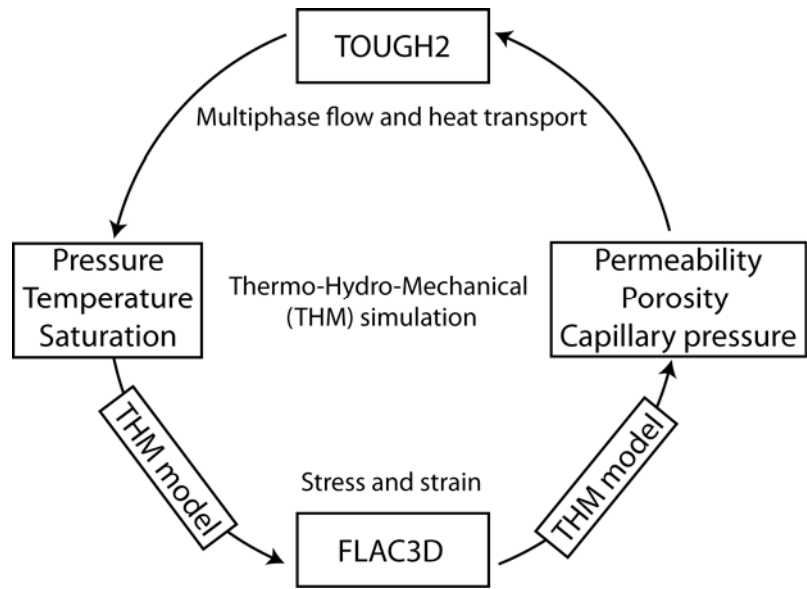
TOUGH2

Multiphase flow and heat transport

Pressure
Temperature
Saturation

Thermo-Hydro-Mechanical
(THM) simulation

Permeability
Porosity
Capillary pressure

THM model

Stress and strain

THM model

FLAC3D